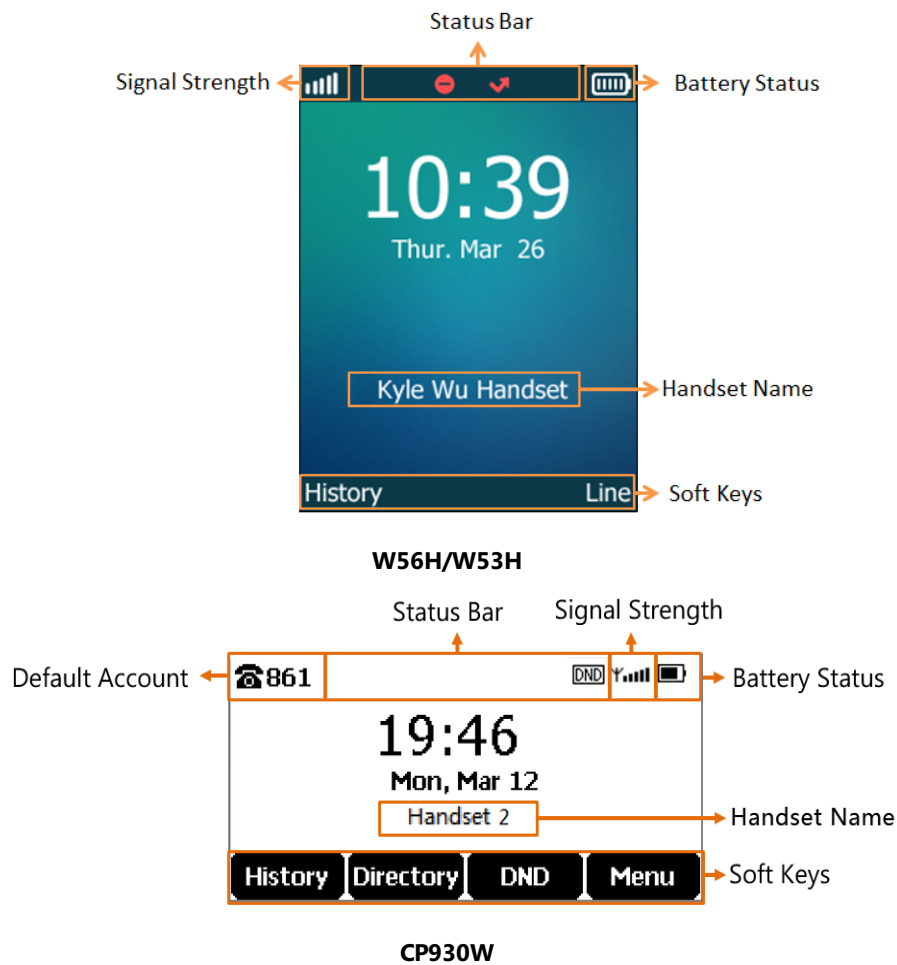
Status Bar

Signal Strength

Battery Status

10:39

Thur. Mar 26

Kyle Wu Handset

Handset Name

History

Line

Soft Keys

W56H/W53H

Status Bar

Signal Strength

Default Account

☎861

DND

Battery Status

19:46

Mon, Mar 12

Handset 2

Handset Name

History

Directory

DND

Menu

Soft Keys

CP930W